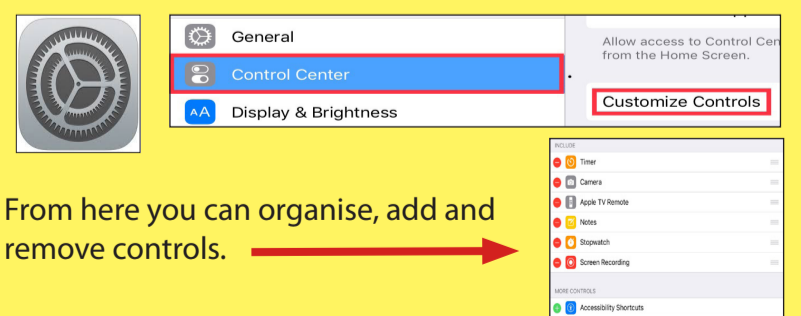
General

Control Center

AA Display & Brightness

Allow access to Control Cen from the Home Screen.

Customize Controls

From here you can organise, add and remove controls.

INCLUDE

Timer

Camera

Apple TV Remote

Notes

Stopwatch

Screen Recording

MORE CONTROLS

Accessibility Shortcuts